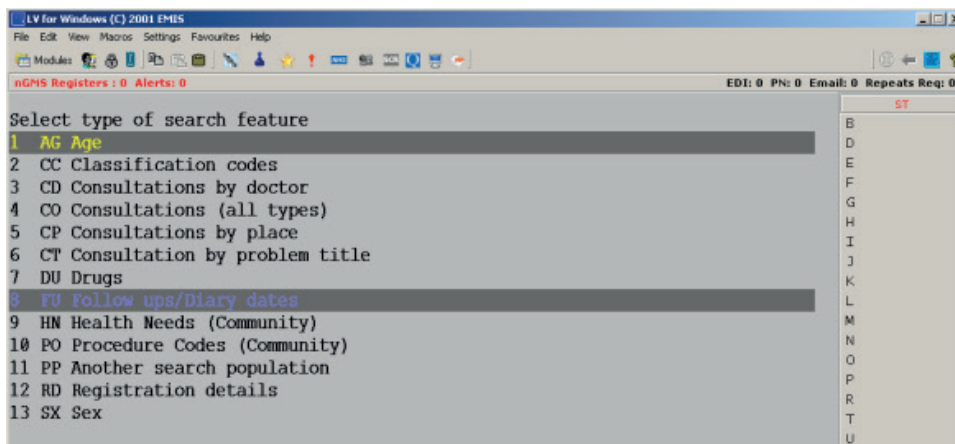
LV for Windows (C) 2001 EMIS

File Edit View Macros Settings Favourites Help

Modules

nGMS Registers : 0 Alerts: 0

EDI: 0 PN: 0 Email: 0 Repeats Req: 0

ST

Select type of search feature
1 AG Age
2 CC Classification codes
3 CD Consultations by doctor
4 CO Consultations (all types)
5 CP Consultations by place
6 CT Consultation by problem title
7 DU Drugs
8 FU Follow ups/Diary dates
9 HN Health Needs (Community)
10 PO Procedure Codes (Community)
11 PP Another search population
12 RD Registration details
13 SX Sex

B
D
E
F
G
H
I
J
K
L
M
N
O
P
R
T
U